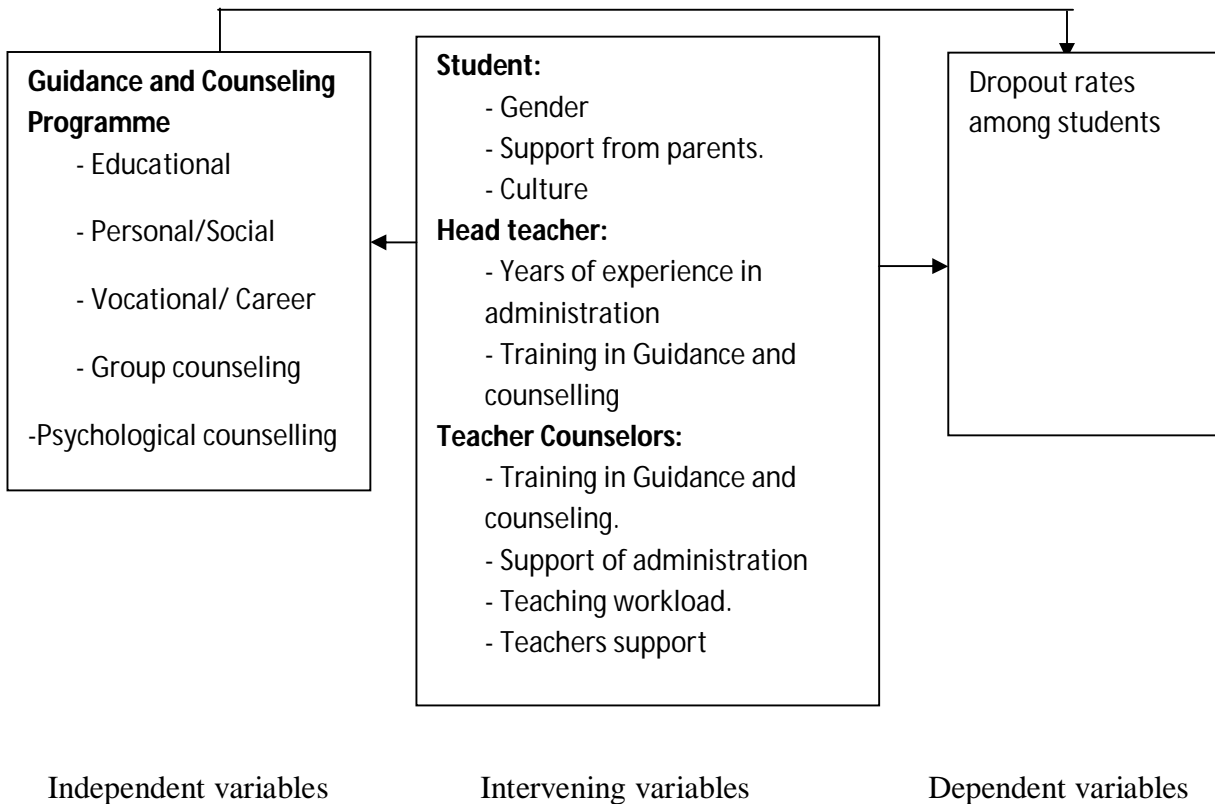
**Guidance and Counseling Programme**
- Educational
- Personal/Social
- Vocational/ Career
- Group counseling
-Psychological counselling

**Student:**
- Gender
- Support from parents.
- Culture

**Head teacher:**
- Years of experience in administration
- Training in Guidance and counselling

**Teacher Counselors:**
- Training in Guidance and counseling.
- Support of administration
- Teaching workload.
- Teachers support

Dropout rates among students

Independent variables

Intervening variables

Dependent variables